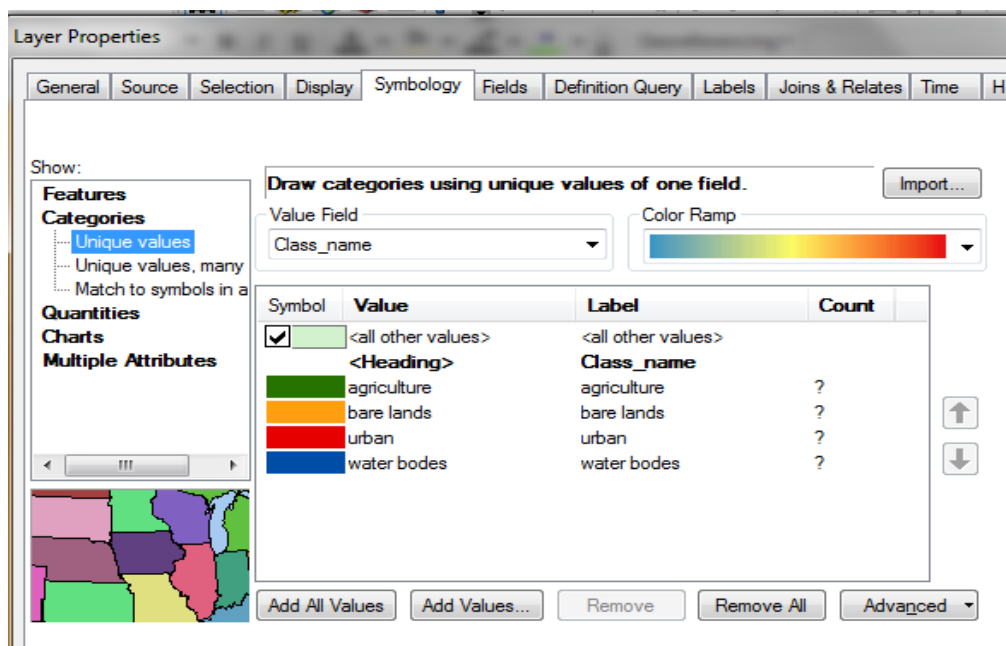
Layer Properties

General | Source | Selection | Display | Symbology | Fields | Definition Query | Labels | Joins & Relates | Time | H

Show:
Features
Categories
Unique values
Unique values, many
Match to symbols in a
Quantities
Charts
Multiple Attributes

Draw categories using unique values of one field.

Import...

Value Field
Class_name

Color Ramp

| Symbol | Value | Label | Count |
|---|---|---|---|
| | <all other values> | <all other values> | |
| | <Heading> | Class_name | |
| | agriculture | agriculture | ? |
| | bare lands | bare lands | ? |
| | urban | urban | ? |
| | water bodes | water bodes | ? |

Add All Values | Add Values... | Remove | Remove All | Advanced